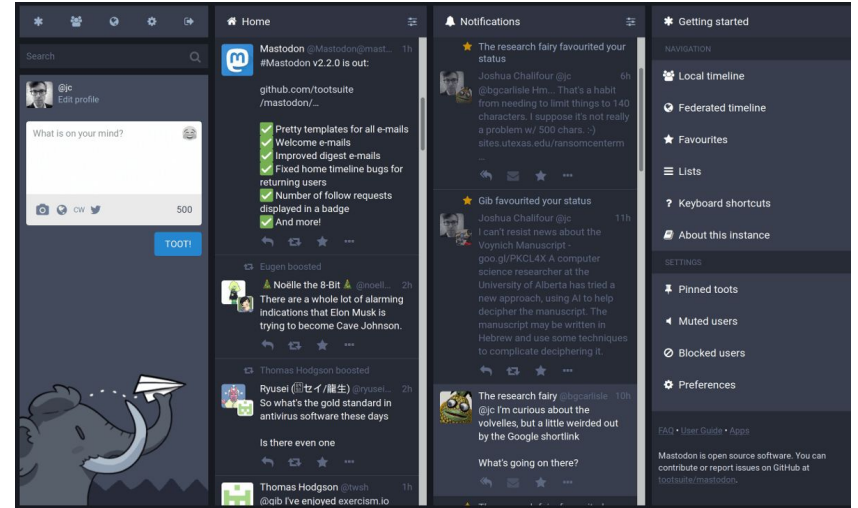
Search

@jc
Edit profile

What is on your mind?

CW

500

TOOT!

Home

Mastodon @Mastodon@mast... 1h
#Mastodon v2.2.0 is out:

github.com/tootsuite/mastodon/...

✅ Pretty templates for all e-mails
✅ Welcome e-mails
✅ Improved digest e-mails
✅ Fixed home timeline bugs for returning users
✅ Number of follow requests displayed in a badge
✅ And more!

Eugen boosted

Noëlle the 8-Bit @noell... 2h
There are a whole lot of alarming indications that Elon Musk is trying to become Cave Johnson.

Thomas Hodgson boosted

Ryusei (セイ/龍生) @ryusei... 2h
So what's the gold standard in antivirus software these days

Is there even one

Thomas Hodgson @twsh 1h
@gib I've enjoyed exercism.io

Notifications

The research fairy favourited your status

Joshua Chalifour @jc 6h
@bgcarlisle Hm... That's a habit from needing to limit things to 140 characters. I suppose it's not really a problem w/ 500 chars. :-) sites.utexas.edu/ransomcenterm ...

Gib favourited your status

Joshua Chalifour @jc 11h
I can't resist news about the Voynich Manuscript - goo.gl/PKCL4X A computer science researcher at the University of Alberta has tried a new approach, using AI to help decipher the manuscript. The manuscript may be written in Hebrew and use some techniques to complicate deciphering it.

The research fairy @bgcarlisle 10h
@jc I'm curious about the volvelles, but a little weirded out by the Google shortlink

What's going on there?

Getting started

NAVIGATION

Local timeline

Federated timeline

Favourites

Lists

Keyboard shortcuts

About this instance

SETTINGS

Pinned toots

Muted users

Blocked users

Preferences

FAQ • User Guide • Apps

Mastodon is open source software. You can contribute or report issues on GitHub at tootsuite/mastodon.